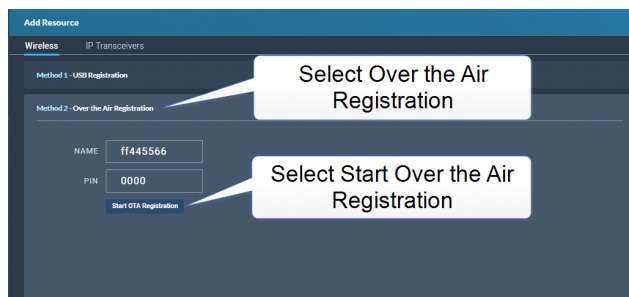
Add Resource

Wireless IP Transceivers

Method 1 - USB Registration

Method 2 - Over the Air Registration

Select Over the Air Registration

NAME ff445566

PIN 0000

Start OTA Registration

Select Start Over the Air Registration